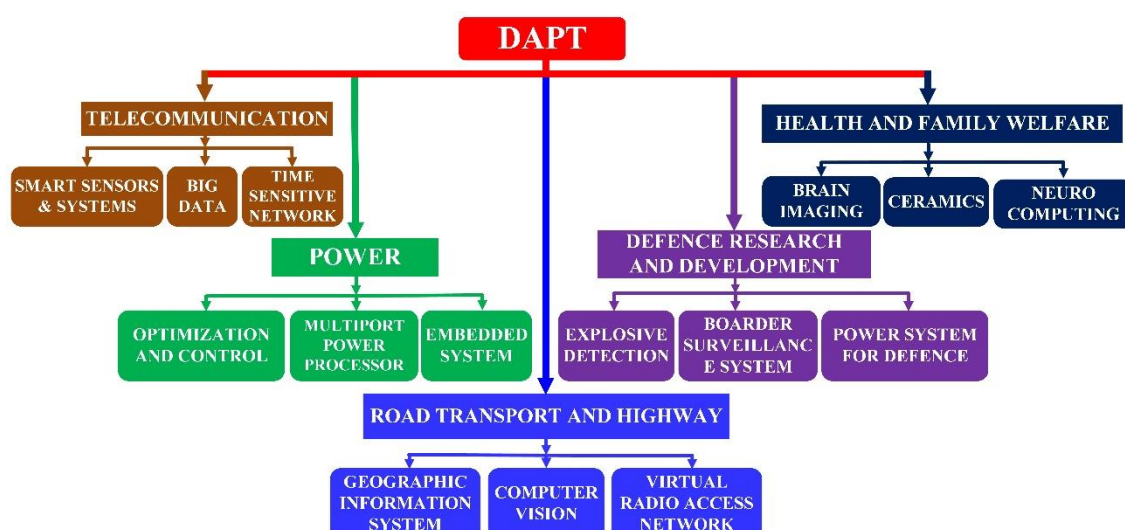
DAPT

TELECOMMUNICATION

SMART SENSORS & SYSTEMS

BIG DATA

TIME SENSITIVE NETWORK

POWER

OPTIMIZATION AND CONTROL

MULTIPORT POWER PROCESSOR

EMBEDDED SYSTEM

ROAD TRANSPORT AND HIGHWAY

GEOGRAPHIC INFORMATION SYSTEM

COMPUTER VISION

VIRTUAL RADIO ACCESS NETWORK

DEFENCE RESEARCH AND DEVELOPMENT

EXPLOSIVE DETECTION

BOARDER SURVEILLANC E SYSTEM

POWER SYSTEM FOR DEFENCE

HEALTH AND FAMILY WELFARE

BRAIN IMAGING

CERAMICS

NEURO COMPUTING